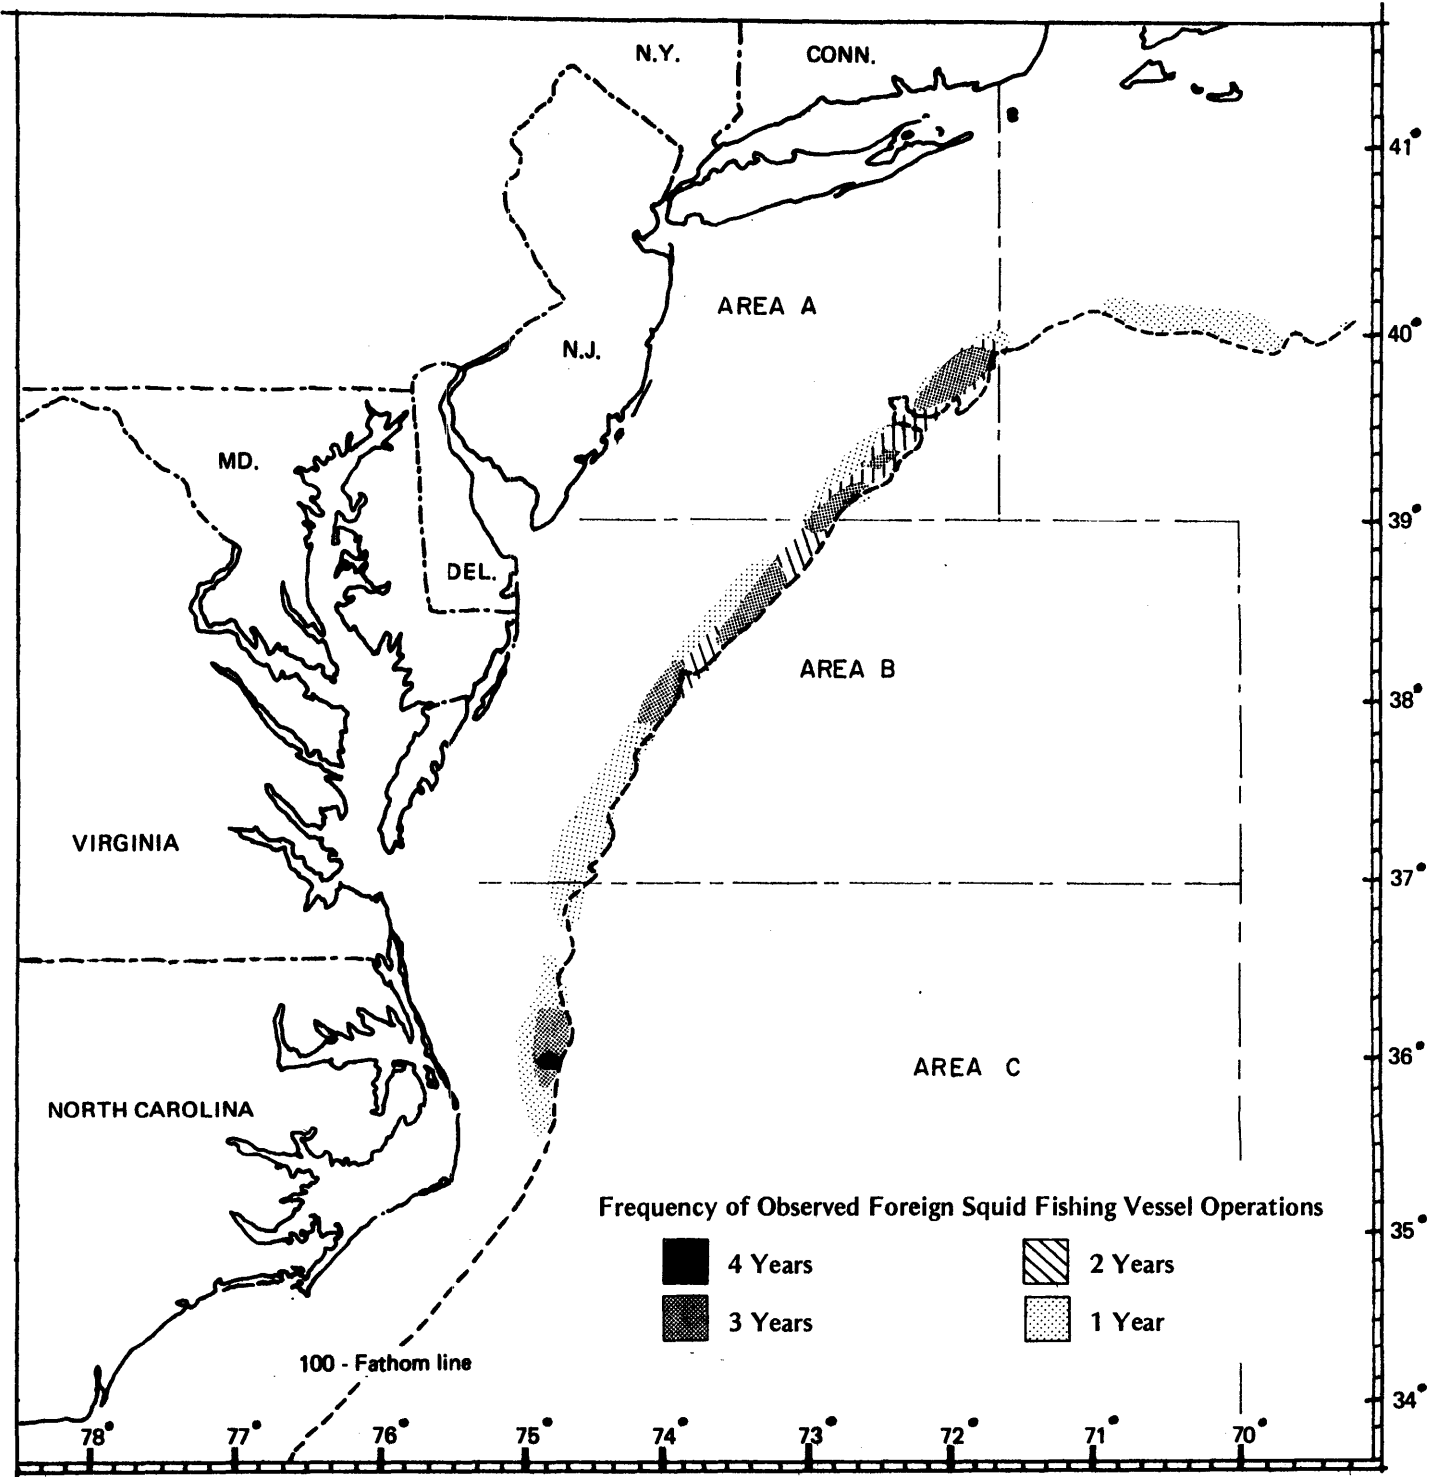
N.Y.
CONN.
41°
AREA A
N.J.
40°
MD.
DEL.
39°
AREA B
38°
VIRGINIA
37°
36°
AREA C
NORTH CAROLINA
Frequency of Observed Foreign Squid Fishing Vessel Operations
4 Years
2 Years
3 Years
1 Year
35°
100 - Fathom line
34°
78°
77°
76°
75°
74°
73°
72°
71°
70°